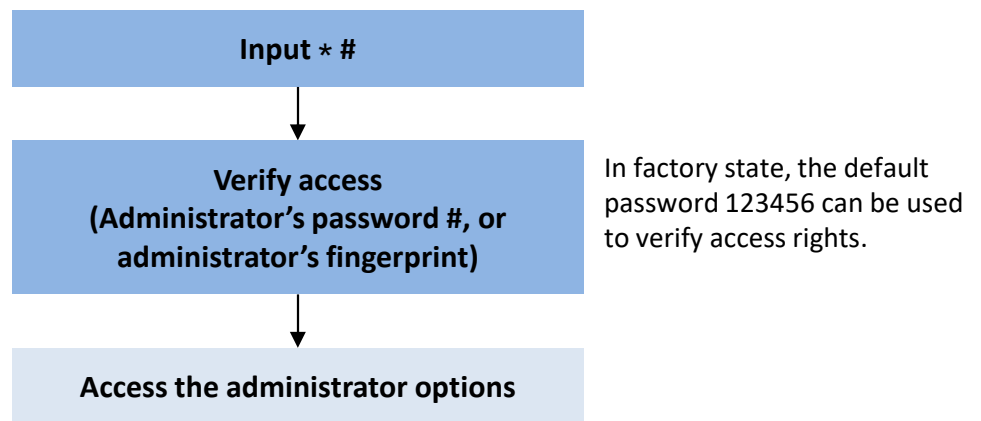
Input * #

Verify access
(Administrator’s password #, or administrator’s fingerprint)

In factory state, the default password 123456 can be used to verify access rights.

Access the administrator options